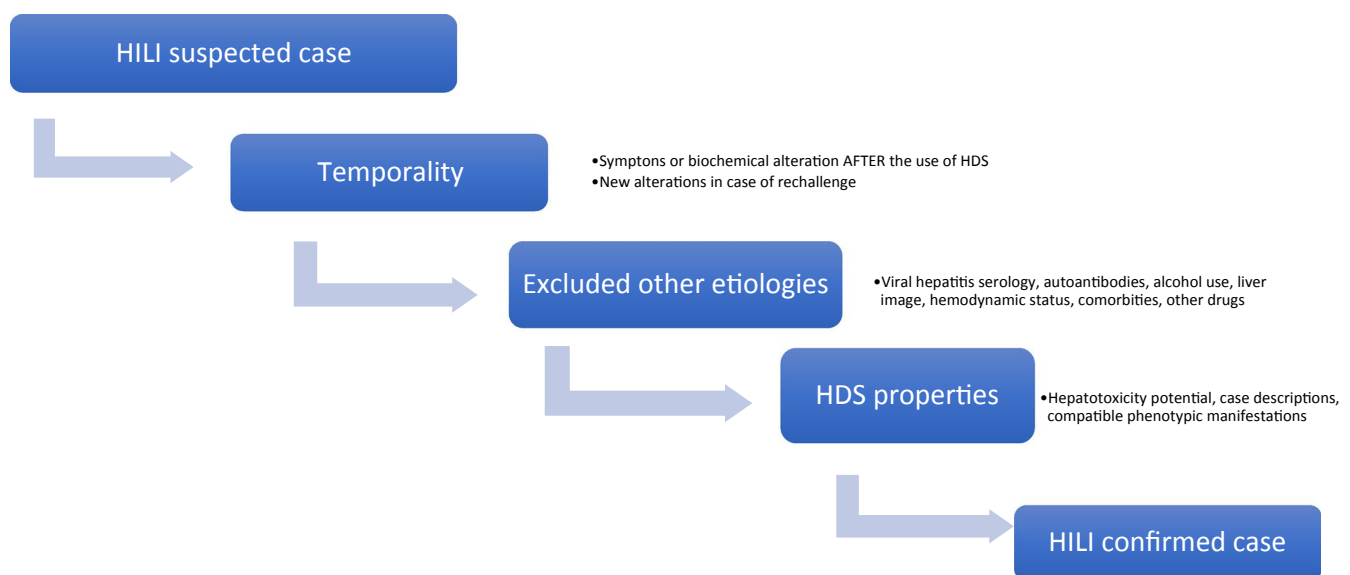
HILI suspected case

Temporality

•Symptons or biochemical alteration AFTER the use of HDS
•New alterations in case of rechallenge

Excluded other etiologies

•Viral hepatitis serology, autoantibodies, alcohol use, liver image, hemodynamic status, comorbities, other drugs

HDS properties

•Hepatotoxicity potential, case descriptions, compatible phenotypic manifestations

HILI confirmed case